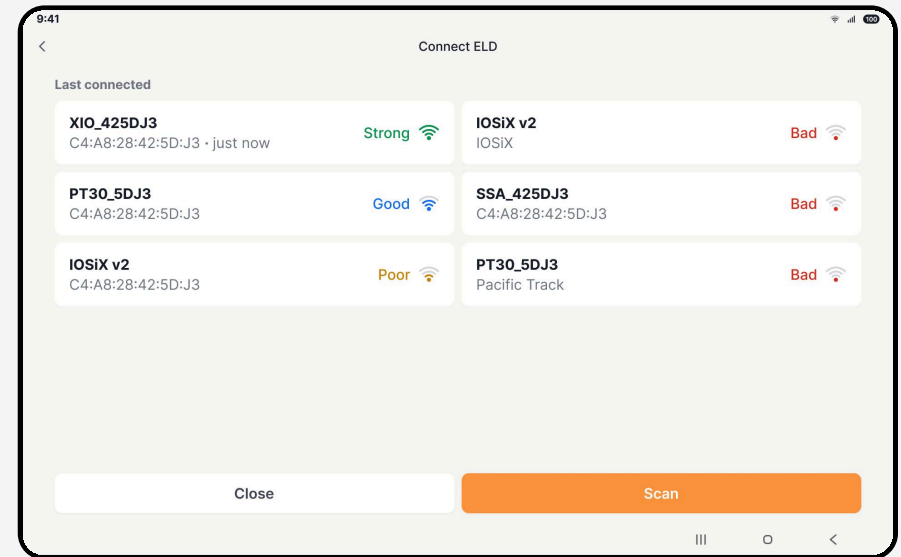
9:41
100

Connect ELD

Last connected

XIO_425DJ3
C4:A8:28:42:5D:J3 • just now
Strong

IOSiX v2
IOSiX
Bad

PT30_5DJ3
C4:A8:28:42:5D:J3
Good

SSA_425DJ3
C4:A8:28:42:5D:J3
Bad

IOSiX v2
C4:A8:28:42:5D:J3
Poor

PT30_5DJ3
Pacific Track
Bad

Close

Scan